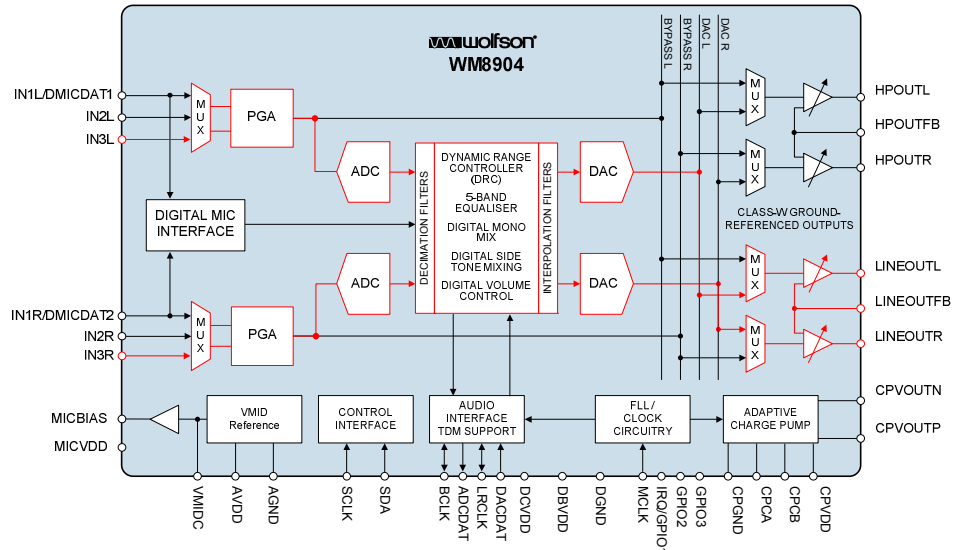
wolfson
WM8904

BYPASS L
BYPASS R
DAC L
DAC R

IN1L/DMICDAT1
IN2L
IN3L

M U X

PGA

ADC

DIGITAL MIC INTERFACE

DECIMATION FILTERS

DYNAMIC RANGE CONTROLLER (DRC)
5-BAND EQUALISER
DIGITAL MONO MIX
DIGITAL SIDE TONE MIXING
DIGITAL VOLUME CONTROL

INTERPOLATION FILTERS

DAC

M U X

HPOUTL
HPOUTFB
HPOUTR

CLASS-W GROUND-REFERENCED OUTPUTS

LINEOUTL
LINEOUTFB
LINEOUTR

IN1R/DMICDAT2
IN2R
IN3R

MICBIAS
MICVDD

VMID Reference

CONTROL INTERFACE

AUDIO INTERFACE TDM SUPPORT

FLL / CLOCK CIRCUITRY

ADAPTIVE CHARGE PUMP

CPVOUTN
CPVOUTP

VMIDC
AVDD
AGND
SCLK
SDA
BCLK
ADCDAT
LRCLK
DACDAT
DCVDD
DBVDD
DGND
MCLK
IRQ/GPIO1
GPIO2
GPIO3
CPGND
CPCA
CPCB
CPVDD